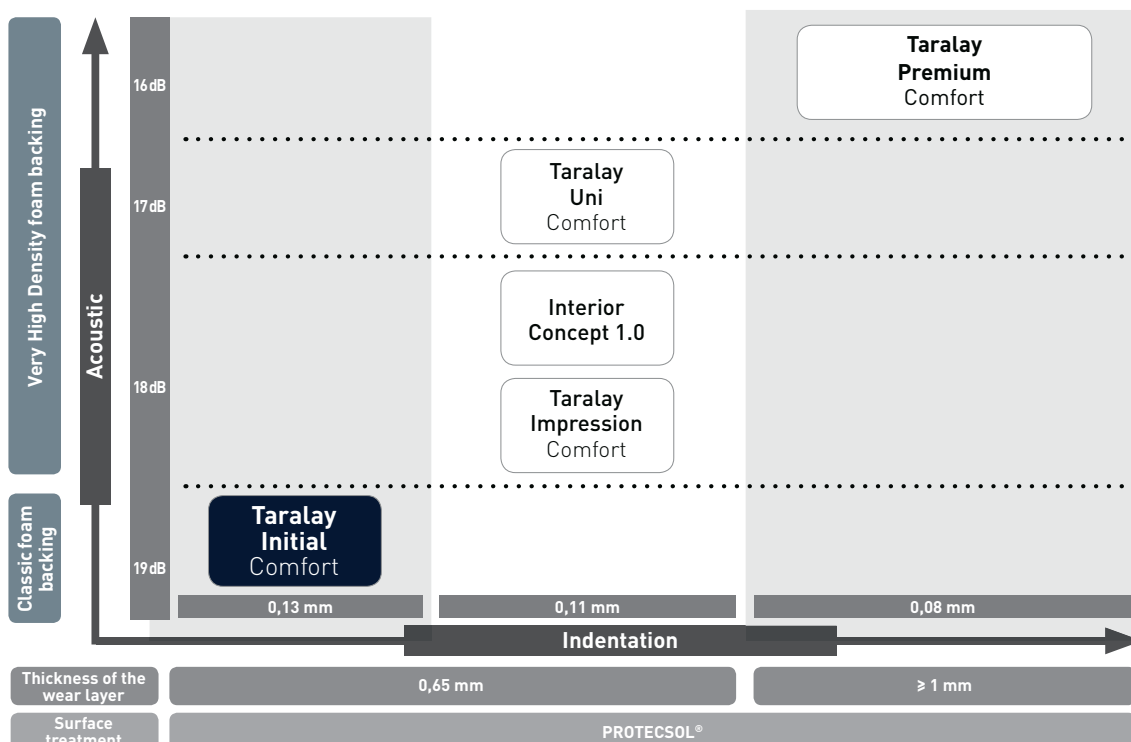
Very High Density foam backing

Classic foam backing

Acoustic

16 dB

17 dB

18 dB

19 dB

Taralay Premium Comfort

Taralay Uni Comfort

Interior Concept 1.0

Taralay Impression Comfort

Taralay Initial Comfort

0,13 mm

0,11 mm

0,08 mm

Indentation

Thickness of the wear layer

0,65 mm

≥ 1 mm

Surface treatment

PROTECSOL®